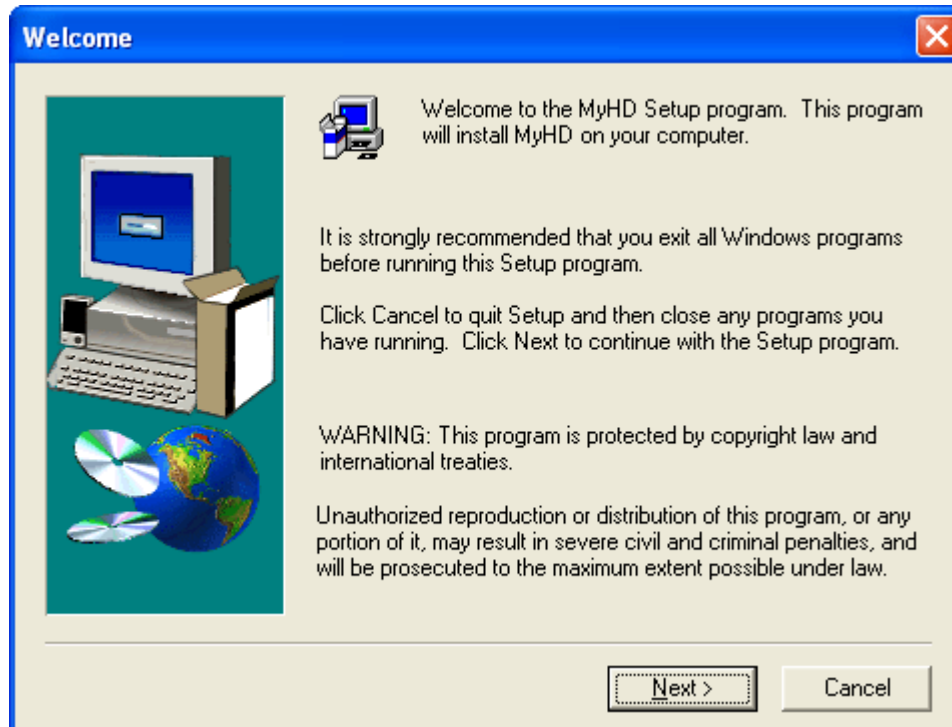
Welcome

Welcome to the MyHD Setup program. This program will install MyHD on your computer.

It is strongly recommended that you exit all Windows programs before running this Setup program.

Click Cancel to quit Setup and then close any programs you have running. Click Next to continue with the Setup program.

WARNING: This program is protected by copyright law and international treaties.

Unauthorized reproduction or distribution of this program, or any portion of it, may result in severe civil and criminal penalties, and will be prosecuted to the maximum extent possible under law.

Next >

Cancel